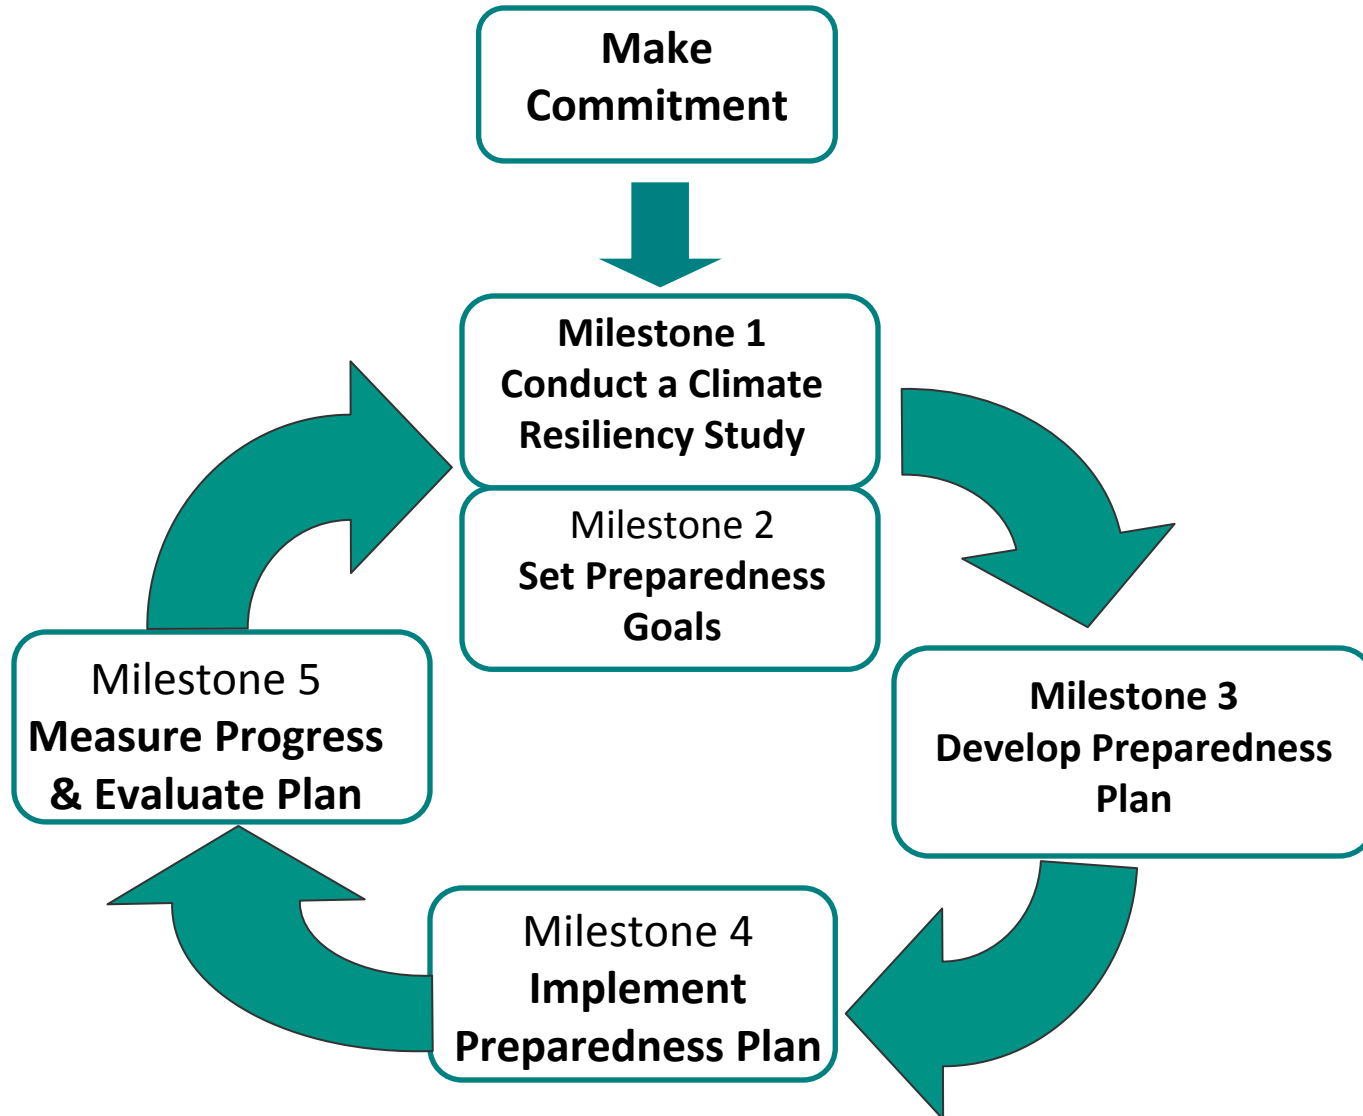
Make Commitment

Milestone 1
Conduct a Climate Resiliency Study

Milestone 2
Set Preparedness Goals

Milestone 3
Develop Preparedness Plan

Milestone 4
Implement Preparedness Plan

Milestone 5
Measure Progress & Evaluate Plan